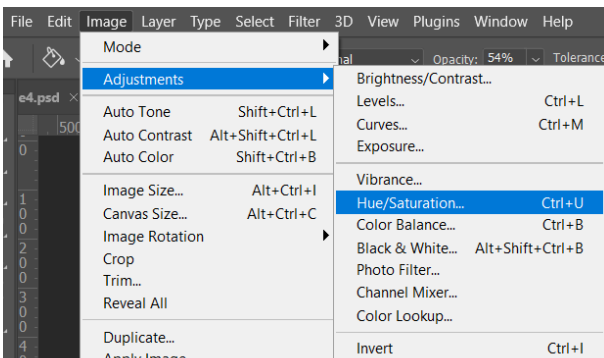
File Edit Image Layer Type Select Filter 3D View Plugins Window Help

nal Opacity: 54% Tolerance

e4.psd

500

0
1
0
0
2
0
0
3
0
0
4

Mode
Adjustments
Auto Tone Shift+Ctrl+L
Auto Contrast Alt+Shift+Ctrl+L
Auto Color Shift+Ctrl+B
Image Size... Alt+Ctrl+I
Canvas Size... Alt+Ctrl+C
Image Rotation
Crop
Trim...
Reveal All
Duplicate...
Apply Image...

Brightness/Contrast...
Levels... Ctrl+L
Curves... Ctrl+M
Exposure...
Vibrance...
Hue/Saturation... Ctrl+U
Color Balance... Ctrl+B
Black & White... Alt+Shift+Ctrl+B
Photo Filter...
Channel Mixer...
Color Lookup...
Invert Ctrl+I